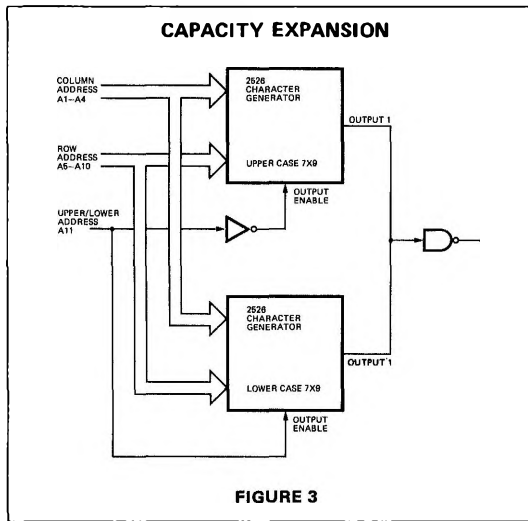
CAPACITY EXPANSION

COLUMN ADDRESS A1–A4

ROW ADDRESS A5–A10

UPPER/LOWER ADDRESS A11

2526 CHARACTER GENERATOR

UPPER CASE 7X9

OUTPUT 1

OUTPUT ENABLE

2526 CHARACTER GENERATOR

LOWER CASE 7X9

OUTPUT 1

OUTPUT ENABLE

FIGURE 3